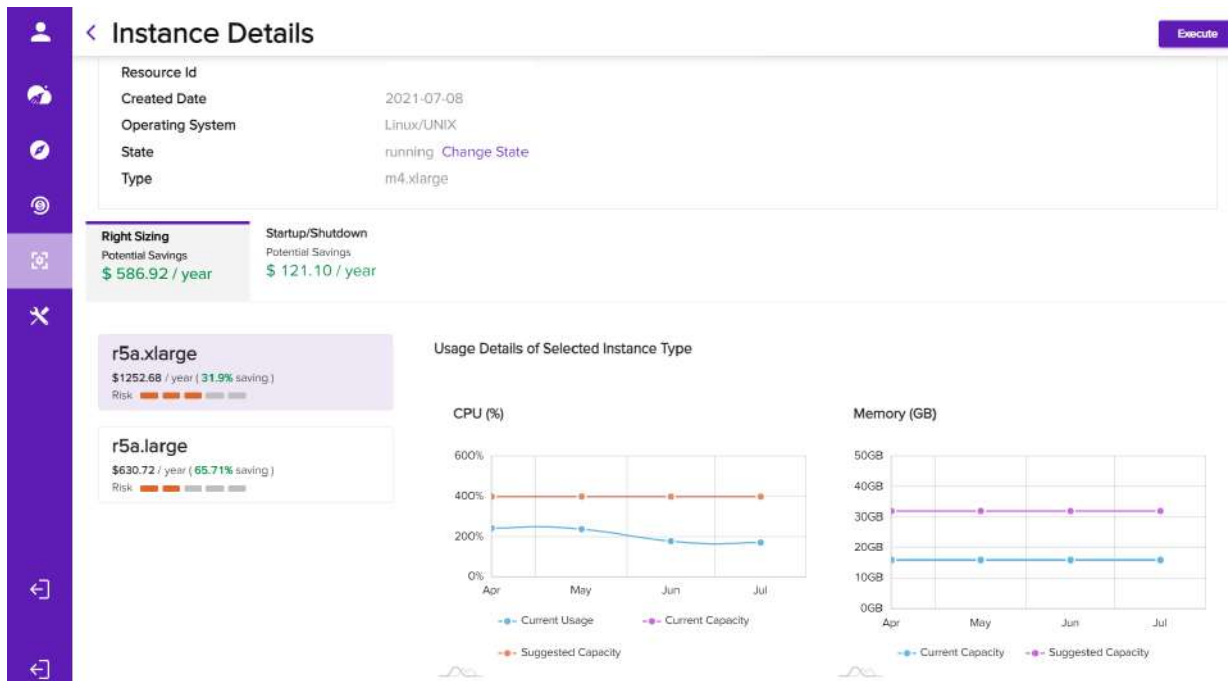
< Instance Details

Execute

| | |
|---|---|
| Resource Id | |
| Created Date | 2021-07-08 |
| Operating System | Linux/UNIX |
| State | running Change State |
| Type | m4.xlarge |

Right Sizing
Potential Savings
$ 586.92 / year

Startup/Shutdown
Potential Savings
$ 121.10 / year

r5a.xlarge
$1252.68 / year ( 31.9% saving )
Risk

r5a.large
$630.72 / year ( 65.71% saving )
Risk

Usage Details of Selected Instance Type

CPU (%)

600%
400%
200%
0%
Apr May Jun Jul

Current Usage
Current Capacity
Suggested Capacity

Memory (GB)

50GB
40GB
30GB
20GB
10GB
0GB
Apr May Jun Jul

Current Capacity
Suggested Capacity